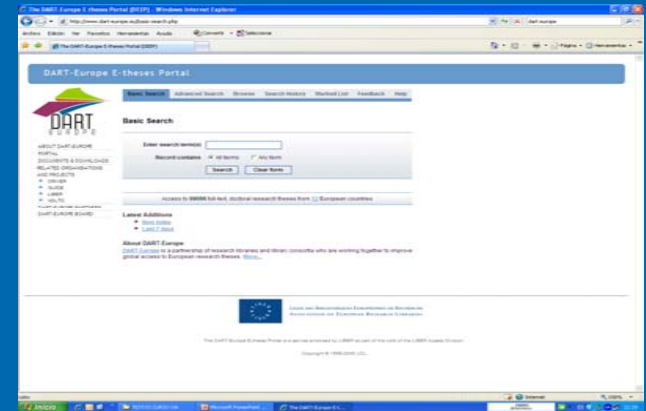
The DART-Europe E-theses Portal (DEEP) - Windows Internet Explorer

http://www.dart-europe.eu/basic-search.php

dart europe

Archivo Edición Ver Favoritos Herramientas Ayuda

Convertir Seleccionar

The DART-Europe E-theses Portal (DEEP)

Página Herramientas

DART-Europe E-theses Portal

DART EUROPE

Basic Search | Advanced Search | Browse | Search History | Marked List | Feedback | Help

Basic Search

Enter search term(s)

Record contains All terms Any term

Search | Clear form

ABOUT DART-EUROPE
PORTAL
DOCUMENTS & DOWNLOADS
RELATED ORGANISATIONS AND PROJECTS
DRIVER
GUIDE
LIBER
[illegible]
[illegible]
DART-EUROPE BOARD

Access to 98086 full-text, doctoral research theses from 12 European countries

Latest Additions
Best Index
Last 7 days

About DART-Europe
DART-Europe is a partnership of research libraries and library consortia who are working together to improve global access to European research theses. More...

Ligue des Bibliothèques Européennes de Recherche
Association of European Research Libraries

The DART-Europe E-theses Portal is a service provided by LIBER as part of the work of the LIBER Access Division

Copyright © 1999-2009 UCL

Listo

Internet

100%

Inicio